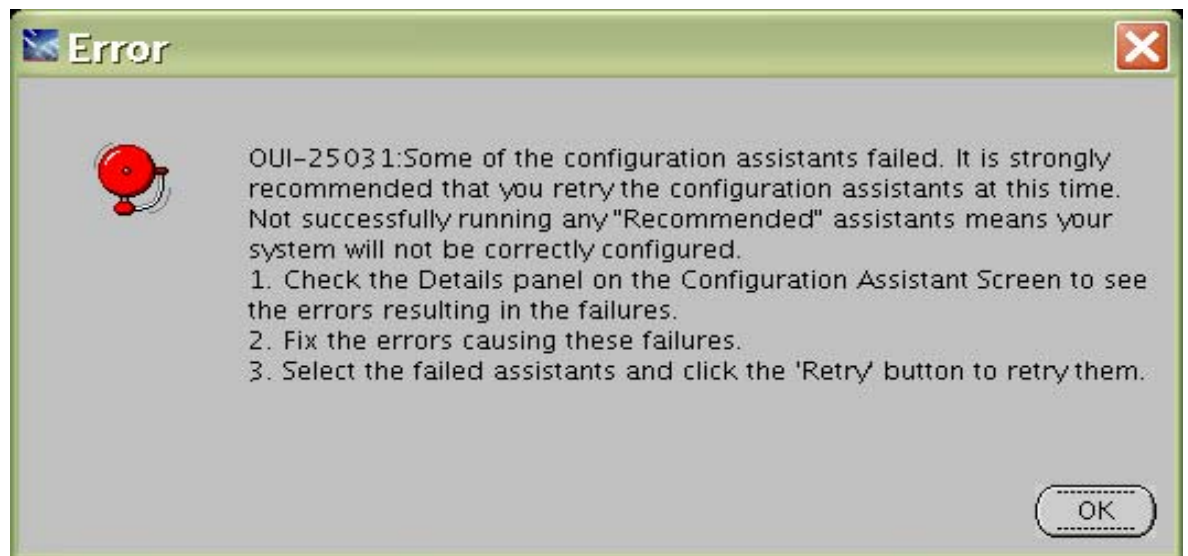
Error

OUI-25031:Some of the configuration assistants failed. It is strongly recommended that you retry the configuration assistants at this time. Not successfully running any "Recommended" assistants means your system will not be correctly configured.
1. Check the Details panel on the Configuration Assistant Screen to see the errors resulting in the failures.
2. Fix the errors causing these failures.
3. Select the failed assistants and click the 'Retry' button to retry them.

OK